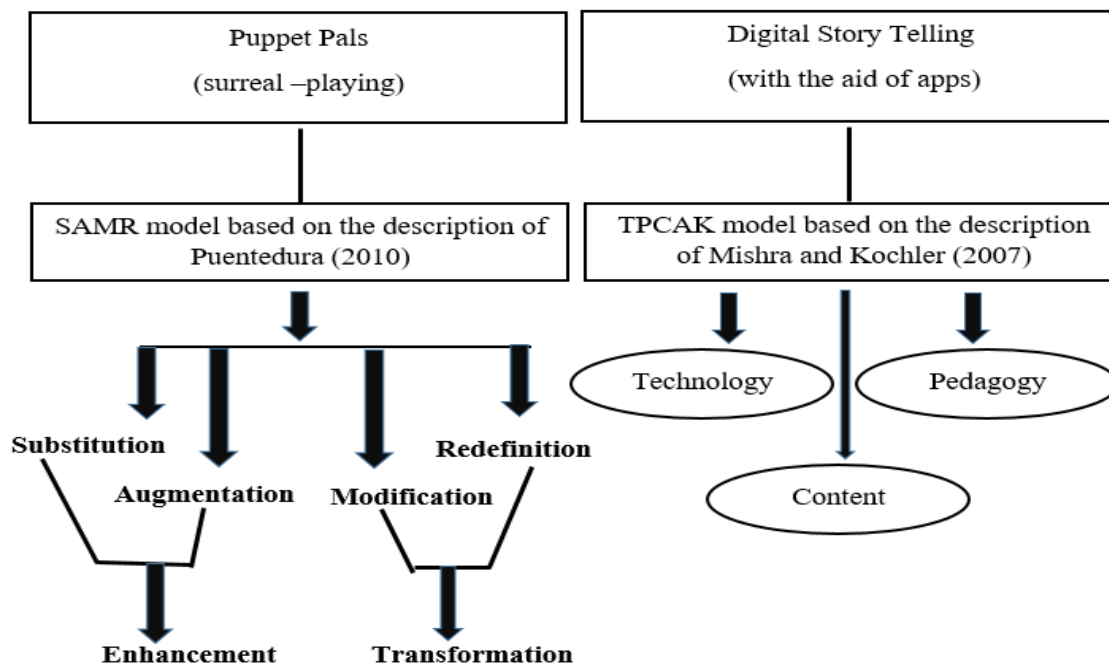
Puppet Pals
(surreal –playing)

Digital Story Telling
(with the aid of apps)

SAMR model based on the description of Puentedura (2010)

TPCAK model based on the description of Mishra and Kochler (2007)

Technology

Pedagogy

Content

Substitution

Augmentation

Modification

Redefinition

Enhancement

Transformation